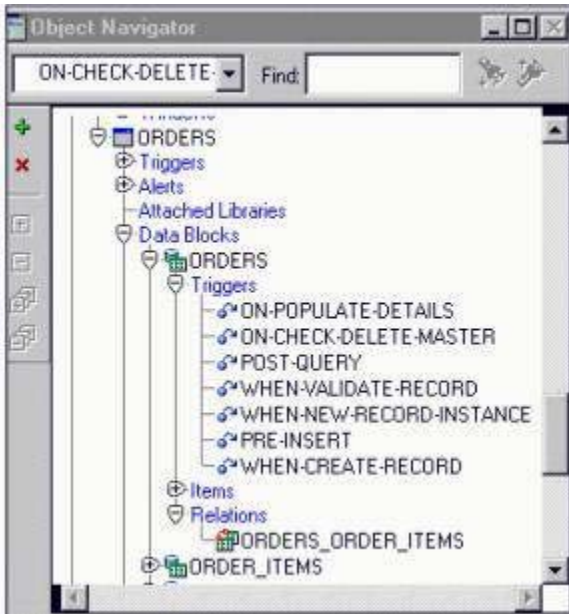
Object Navigator

ON-CHECK-DELETE-

Find:

ORDERS
Triggers
Alerts
Attached Libraries
Data Blocks
ORDERS
Triggers
ON-POPULATE-DETAILS
ON-CHECK-DELETE-MASTER
POST-QUERY
WHEN-VALIDATE-RECORD
WHEN-NEW-RECORD-INSTANCE
PRE-INSERT
WHEN-CREATE-RECORD
Items
Relations
ORDERS_ORDER_ITEMS
ORDER_ITEMS